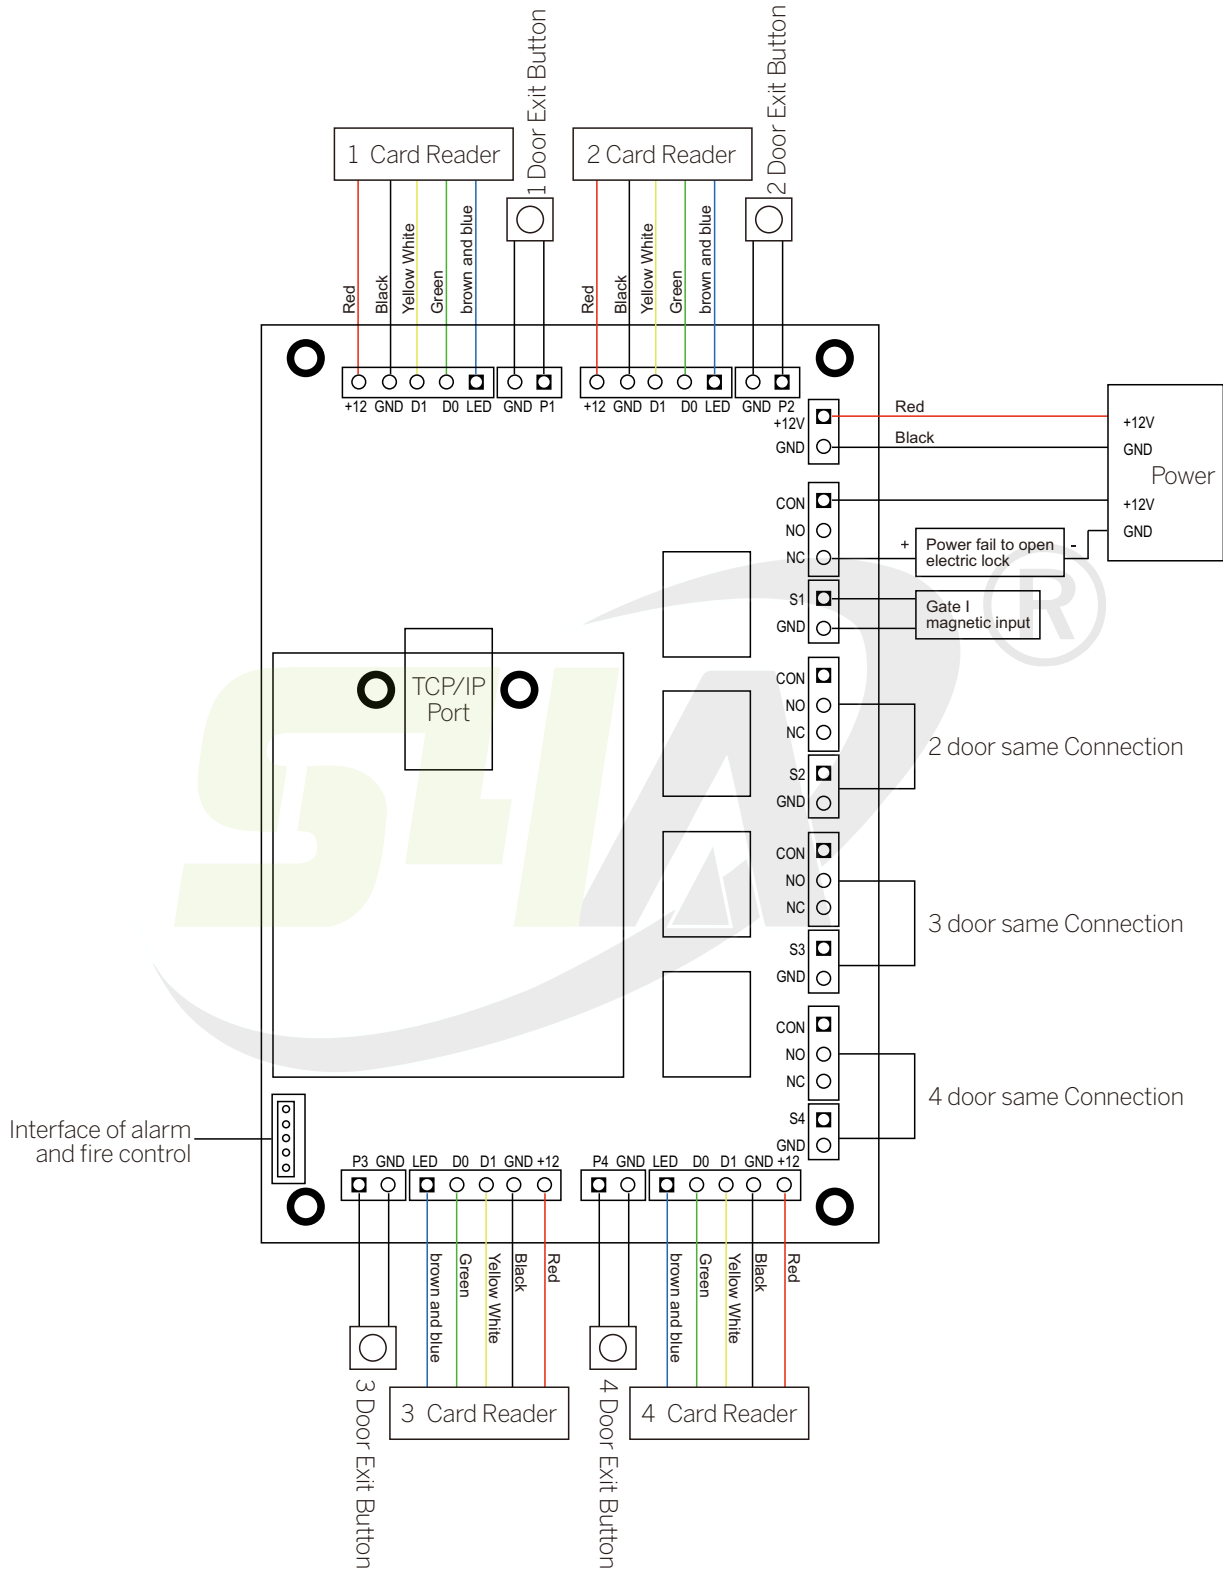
1 Card Reader
1 Door Exit Button
2 Card Reader
2 Door Exit Button

Red Black Yellow White Green brown and blue
Red Black Yellow White Green brown and blue

+12 GND D1 D0 LED GND P1
+12 GND D1 D0 LED GND P2

+12V
GND
Red
Black
+12V
GND
Power
+12V
GND

CON
NO
NC
+
Power fail to open electric lock
-
S1
GND
Gate I magnetic input

TCP/IP Port

CON
NO
NC
S2
GND
2 door same Connection

CON
NO
NC
S3
GND
3 door same Connection

CON
NO
NC
S4
GND
4 door same Connection

Interface of alarm and fire control

P3 GND LED D0 D1 GND +12
P4 GND LED D0 D1 GND +12

brown and blue Green Yellow White Black Red
brown and blue Green Yellow White Black Red

3 Card Reader
4 Card Reader
3 Door Exit Button
4 Door Exit Button